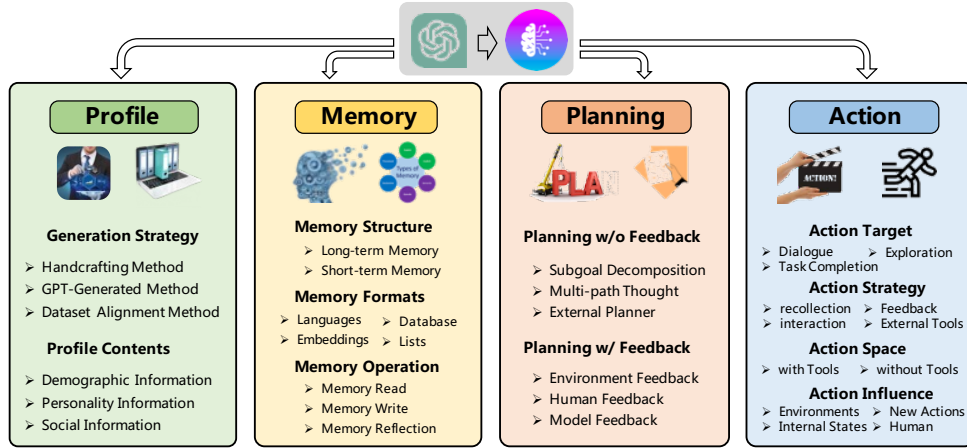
Profile

Generation Strategy

➢ Handcrafting Method
➢ GPT-Generated Method
➢ Dataset Alignment Method

Profile Contents

➢ Demographic Information
➢ Personality Information
➢ Social Information

Memory

Types of Memory

Memory Structure

➢ Long-term Memory
➢ Short-term Memory

Memory Formats

➢ Languages
➢ Database
➢ Embeddings
➢ Lists

Memory Operation

➢ Memory Read
➢ Memory Write
➢ Memory Reflection

Planning

PLAN

Planning w/o Feedback

➢ Subgoal Decomposition
➢ Multi-path Thought
➢ External Planner

Planning w/ Feedback

➢ Environment Feedback
➢ Human Feedback
➢ Model Feedback

Action

ACTION!

Action Target

➢ Dialogue
➢ Exploration
➢ Task Completion

Action Strategy

➢ recollection
➢ Feedback
➢ interaction
➢ External Tools

Action Space

➢ with Tools
➢ without Tools

Action Influence

➢ Environments
➢ New Actions
➢ Internal States
➢ Human